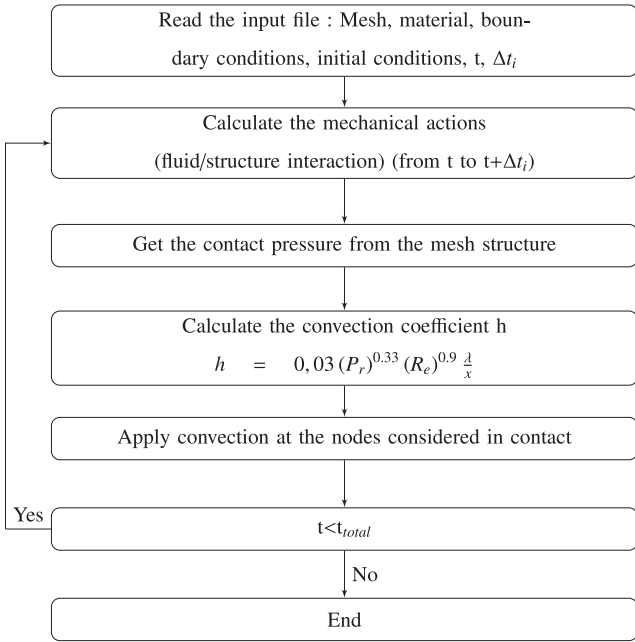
Read the input file : Mesh, material, boundary conditions, initial conditions, t, $\Delta t_i$

Calculate the mechanical actions (fluid/structure interaction) (from t to t+$\Delta t_i$)

Get the contact pressure from the mesh structure

Calculate the convection coefficient h

$h = 0,03\,(P_r)^{0.33}\,(R_e)^{0.9}\,\frac{\lambda}{x}$

Apply convection at the nodes considered in contact

Yes

t<t$_{total}$

No

End